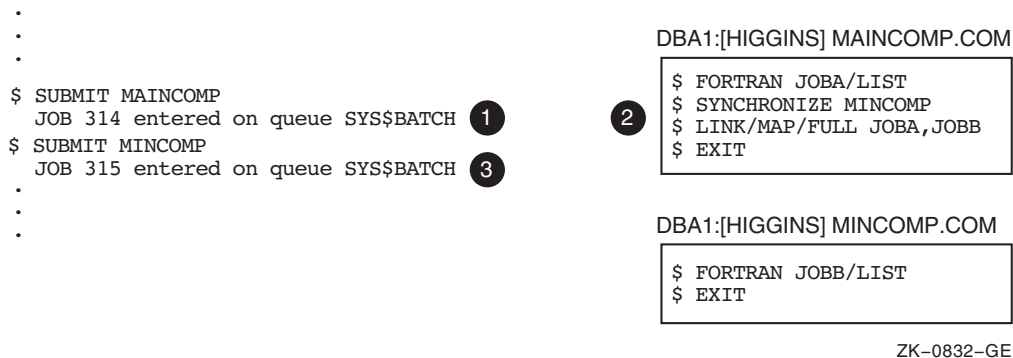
.
.
.
$ SUBMIT MAINCOMP
JOB 314 entered on queue SYS\$BATCH 1
$ SUBMIT MINCOMP
JOB 315 entered on queue SYS\$BATCH 3
.
.
.

DBA1:[HIGGINS] MAINCOMP.COM

2

$ FORTRAN JOBA/LIST
$ SYNCHRONIZE MINCOMP
$ LINK/MAP/FULL JOBA,JOBB
$ EXIT

DBA1:[HIGGINS] MINCOMP.COM

$ FORTRAN JOBB/LIST
$ EXIT

ZK−0832−GE